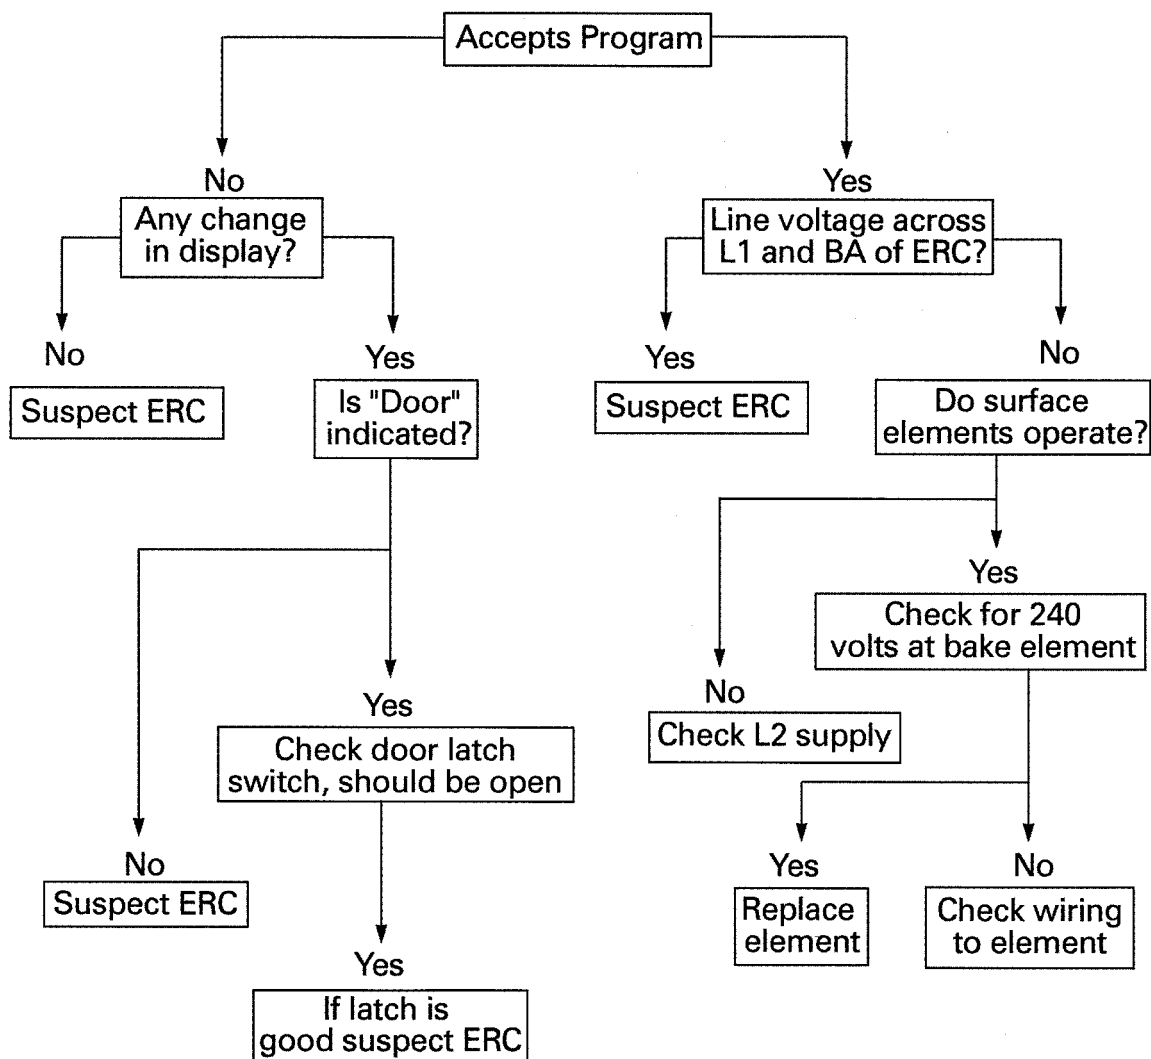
Accepts Program

No
Any change in display?

No
Suspect ERC

Yes
Is "Door" indicated?

No
Suspect ERC

Yes
Check door latch switch, should be open

Yes
If latch is good suspect ERC

Yes
Line voltage across L1 and BA of ERC?

Yes
Suspect ERC

No
Do surface elements operate?

No
Check L2 supply

Yes
Check for 240 volts at bake element

Yes
Replace element

No
Check wiring to element